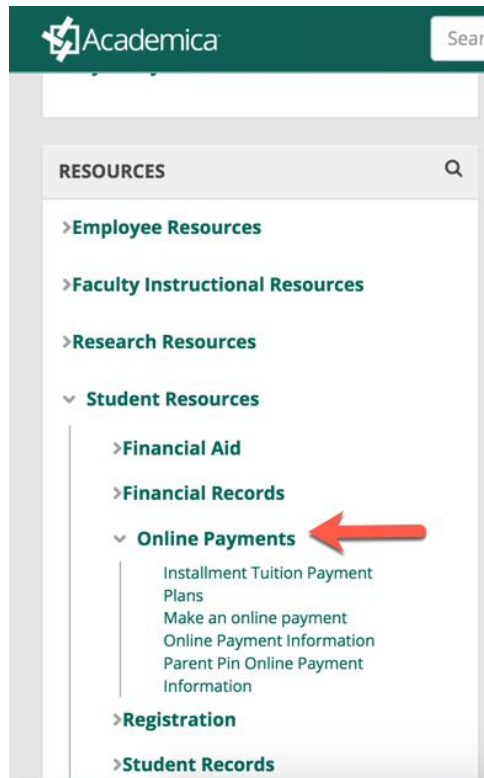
Academica

Sear

RESOURCES

>Employee Resources

>Faculty Instructional Resources

>Research Resources

Student Resources

>Financial Aid

>Financial Records

Online Payments

Installment Tuition Payment Plans
Make an online payment
Online Payment Information
Parent Pin Online Payment Information

>Registration

>Student Records